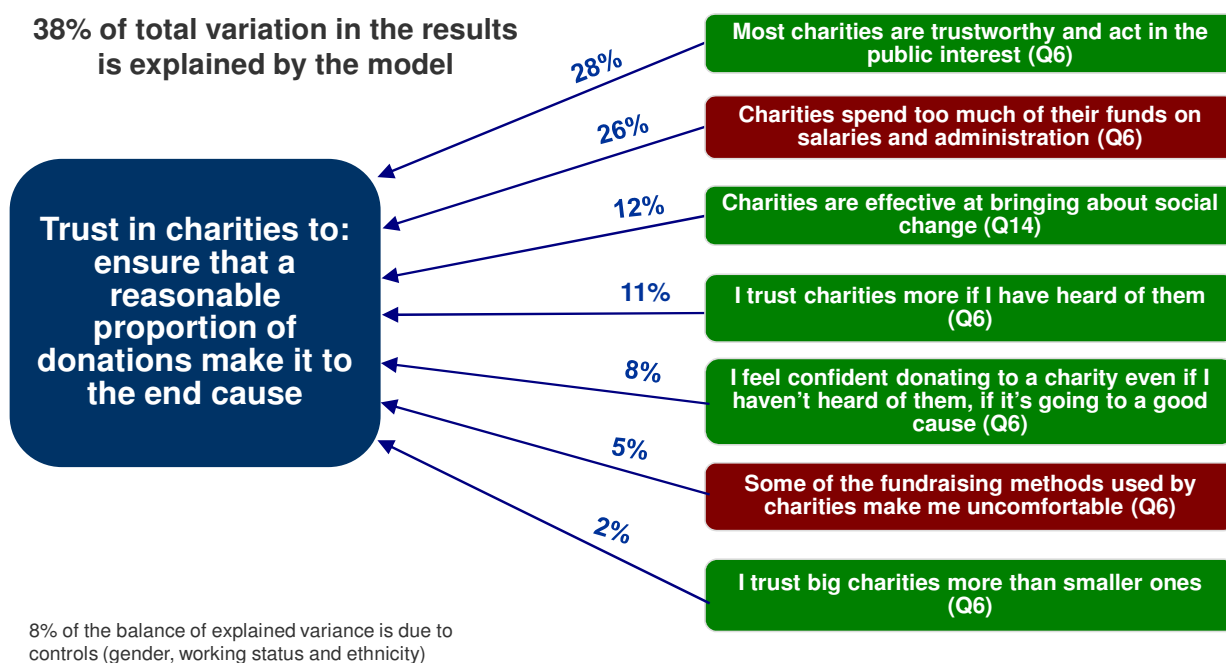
38% of total variation in the results is explained by the model

Trust in charities to: ensure that a reasonable proportion of donations make it to the end cause

28%

Most charities are trustworthy and act in the public interest (Q6)

26%

Charities spend too much of their funds on salaries and administration (Q6)

12%

Charities are effective at bringing about social change (Q14)

11%

I trust charities more if I have heard of them (Q6)

8%

I feel confident donating to a charity even if I haven't heard of them, if it's going to a good cause (Q6)

5%

Some of the fundraising methods used by charities make me uncomfortable (Q6)

2%

I trust big charities more than smaller ones (Q6)

8% of the balance of explained variance is due to controls (gender, working status and ethnicity)